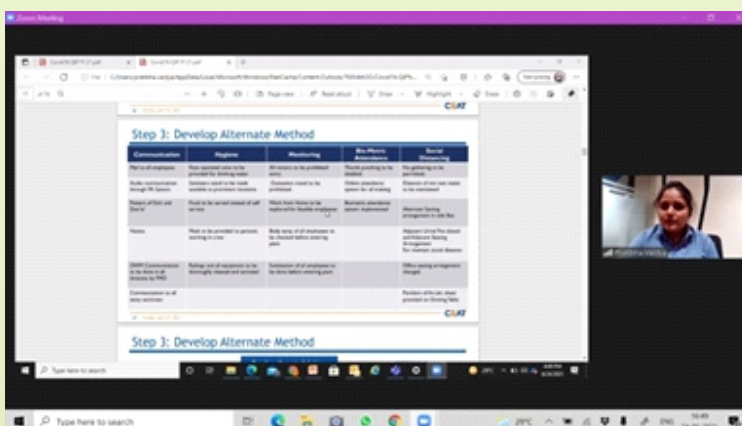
Zoom Meeting

Step 3: Develop Alternate Method

| Communication | Hygiene | Monitoring | Bio-Metric Attendance | Social Distancing |
|---|---|---|---|---|
| Mail to all employees | Foot operated tabs to be provided for drinking water | All visitors to be prohibited entry | Thumb punching to be disabled | No gathering to be permitted |
| Audio communication through PA System | Sanitizers need to be made available at prominent locations | Outsiders need to be prohibited | Online attendance system for all training | Distance of one meter needs to be maintained |
| Posters of Do's and Don'ts | Food to be served instead of self service | Work from Home to be explored for feasible employees | Biometric attendance system implemented | Alternate Seating arrangement in the Bus |
| Notices | Mask to be provided to persons working in crew | Body temp of all employees to be checked before entering plant | | Adjacent Urinal Pot closed and Adjacent Seating Arrangement for canteen work distance |
| DMPP Communication to be done in all sessions by PMO | Railings and all equipment to be thoroughly cleaned and sanitized | Temperature of all employees to be done before entering plant | | Office seating arrangement changed |
| Communication to all temp workmen | | | | Partition of Acrylic sheet provided on Dining Table |

CEAT

Step 3: Develop Alternate Method

Type here to search

Type here to search